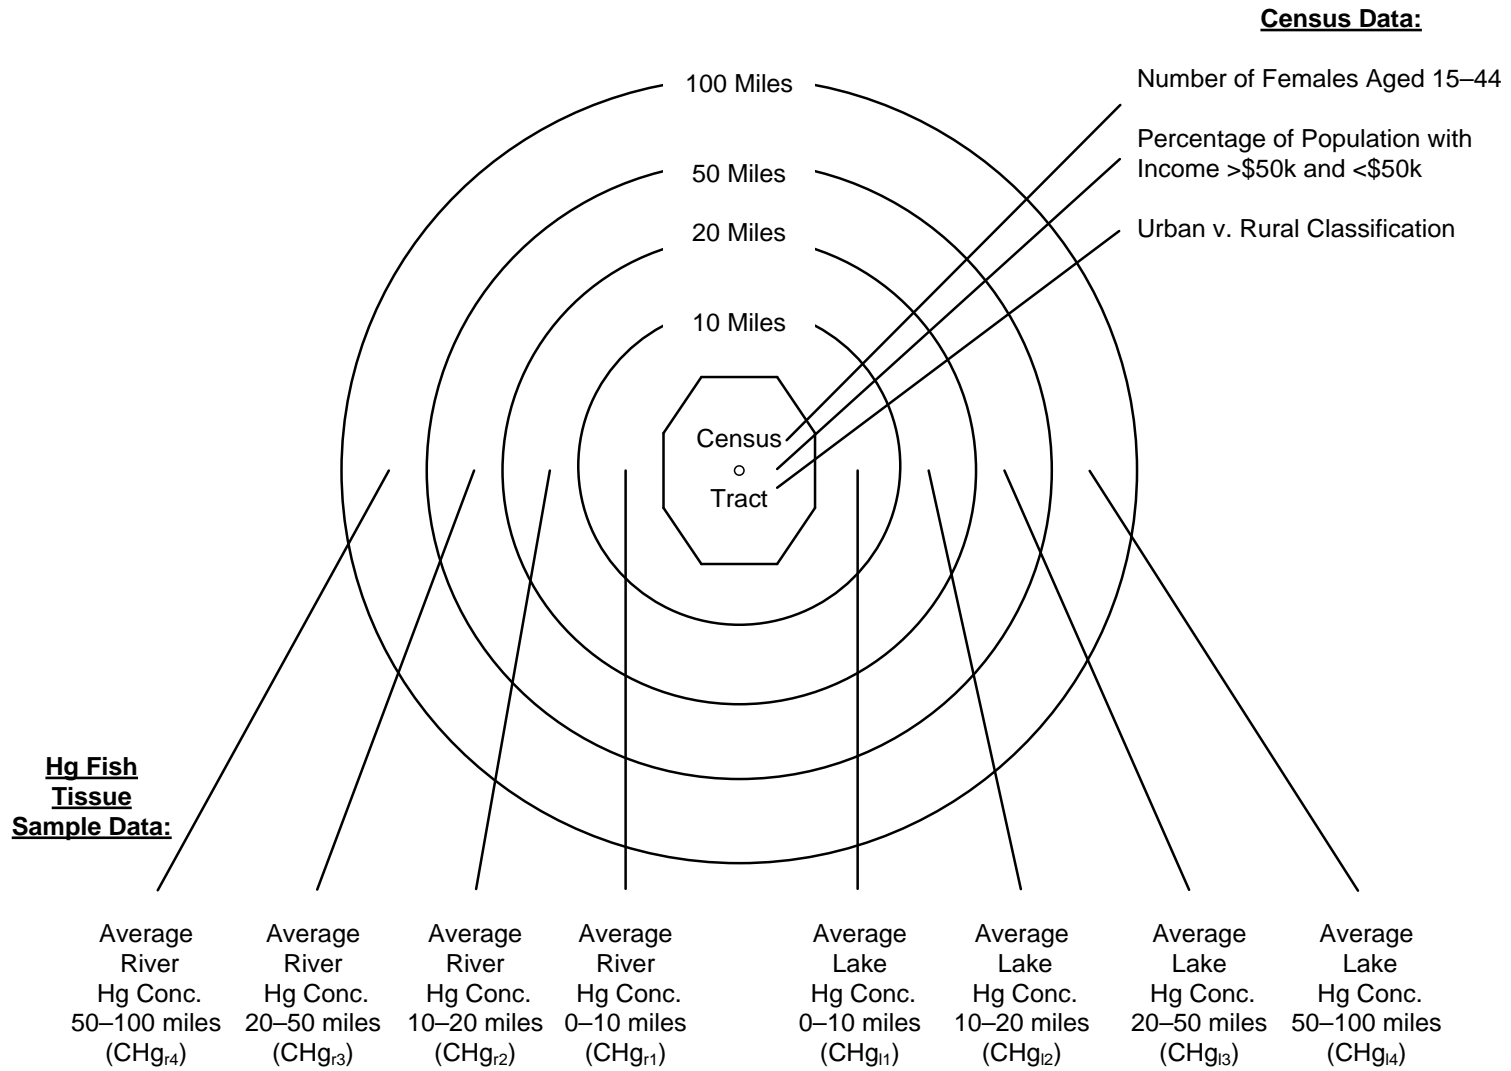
Census Data:

Number of Females Aged 15–44

Percentage of Population with Income >\$50k and <\$50k

Urban v. Rural Classification

100 Miles

50 Miles

20 Miles

10 Miles

Census
Tract

Hg Fish Tissue Sample Data:

Average River Hg Conc. 50–100 miles ($CHg_{r4}$)

Average River Hg Conc. 20–50 miles ($CHg_{r3}$)

Average River Hg Conc. 10–20 miles ($CHg_{r2}$)

Average River Hg Conc. 0–10 miles ($CHg_{r1}$)

Average Lake Hg Conc. 0–10 miles ($CHg_{l1}$)

Average Lake Hg Conc. 10–20 miles ($CHg_{l2}$)

Average Lake Hg Conc. 20–50 miles ($CHg_{l3}$)

Average Lake Hg Conc. 50–100 miles ($CHg_{l4}$)